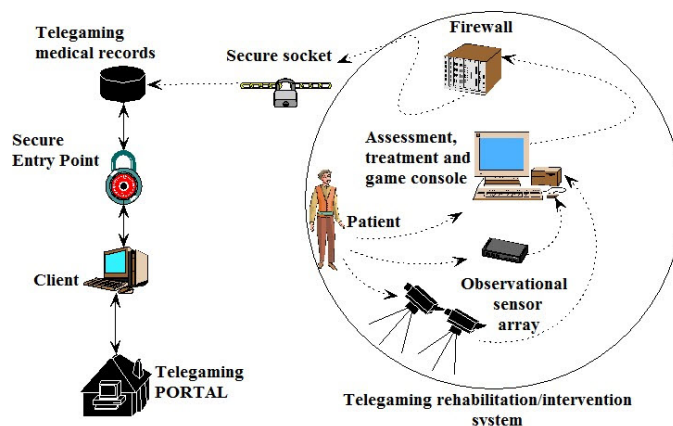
Telegaming medical records

Secure socket

Firewall

Secure Entry Point

Assessment, treatment and game console

Patient

Client

Observational sensor array

Telegaming PORTAL

Telegaming rehabilitation/intervention system